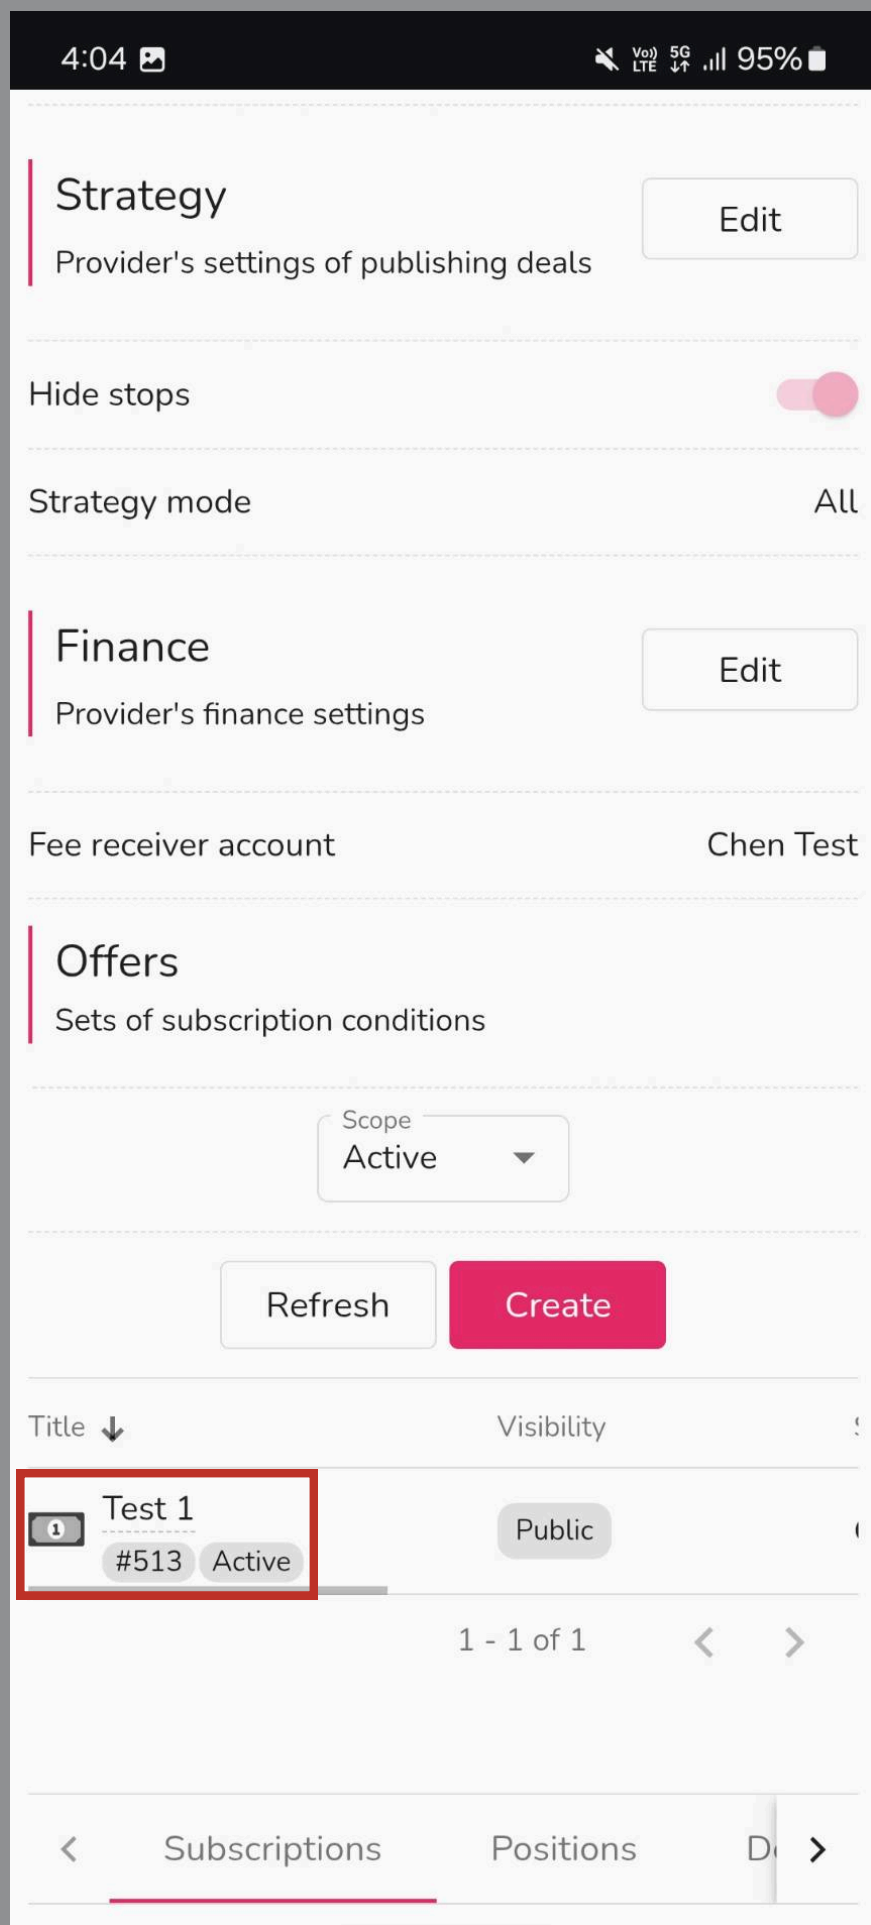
4:04

95%

Strategy

Provider's settings of publishing deals

Edit

Hide stops

Strategy mode

All

Finance

Provider's finance settings

Edit

Fee receiver account

Chen Test

Offers

Sets of subscription conditions

Scope

Active

Refresh

Create

| Title | Visibility |
|---|---|
| Test 1 #513 Active | Public |

1 - 1 of 1

Subscriptions

Positions

D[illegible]